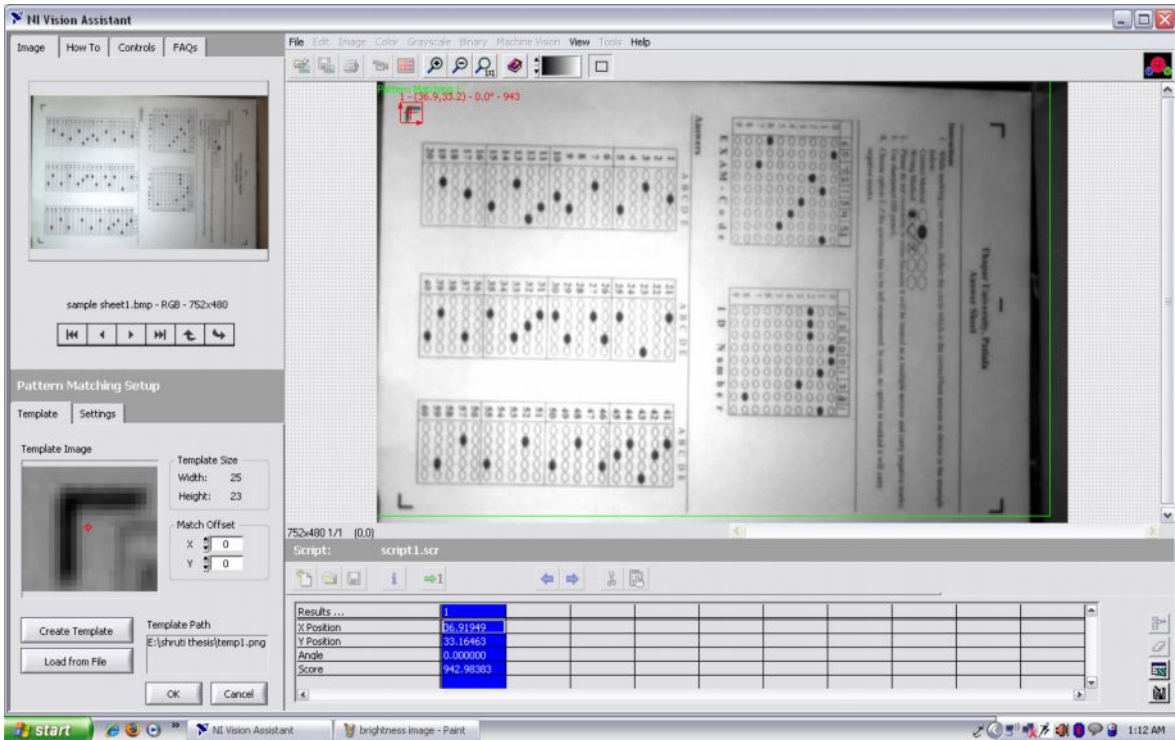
NI Vision Assistant

Image | How To | Controls | FAQs

File Edit Image Color Grayscale Binary Machine Vision View Tools Help

Pattern Matching 1
1 - (36.9,33.2) - 0.0° - 943

Answers

EXAM-Code

ID Number

A B C D E

Thapar University, Patiala
Answer Sheet

sample sheet1.bmp - RGB - 752x480

Pattern Matching Setup

Template | Settings

Template Image

Template Size
Width: 25
Height: 23

Match Offset
X 0
Y 0

Create Template
Load from File

Template Path
E:\shruti thesis\temp1.png

OK Cancel

752x480 1/1 (0,0)

Script: script1.scr

| Results ... | 1 |
|---|---|
| X Position | 36.91949 |
| Y Position | 33.16463 |
| Angle | 0.000000 |
| Score | 942.98383 |

start NI Vision Assistant brightness image - Paint 1:12 AM